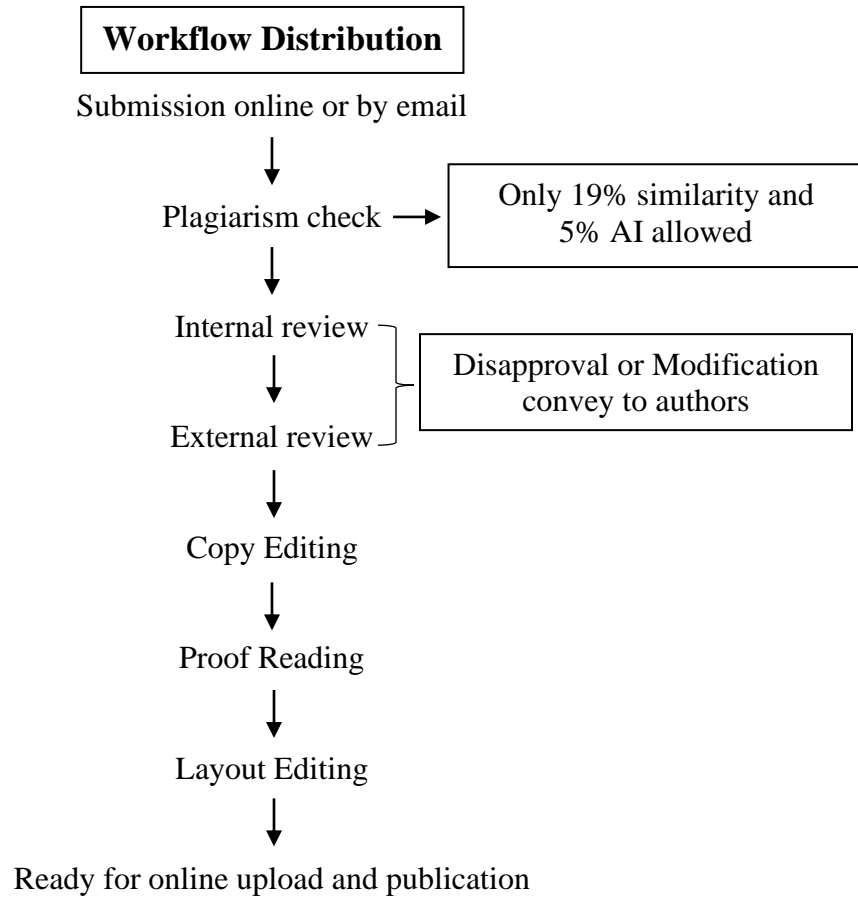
Workflow Distribution

Submission online or by email

Plagiarism check

Only 19% similarity and 5% AI allowed

Internal review

External review

Disapproval or Modification convey to authors

Copy Editing

Proof Reading

Layout Editing

Ready for online upload and publication